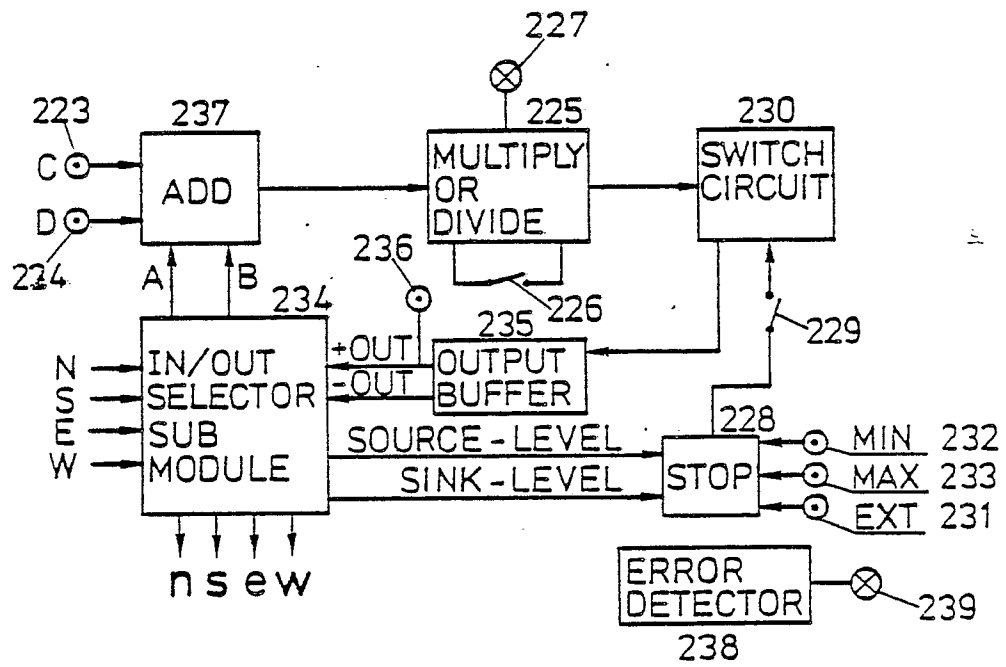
227
223
237
225
230
C
ADD
MULTIPLY OR DIVIDE
SWITCH CIRCUIT
D
224
236
A
B
234
226
235
229
N
S
E
W
IN/OUT SELECTOR SUB MODULE
+OUT
-OUT
OUTPUT BUFFER
SOURCE-LEVEL
SINK-LEVEL
228
STOP
MIN
232
MAX
233
EXT
231
n s e w
ERROR DETECTOR
239
238